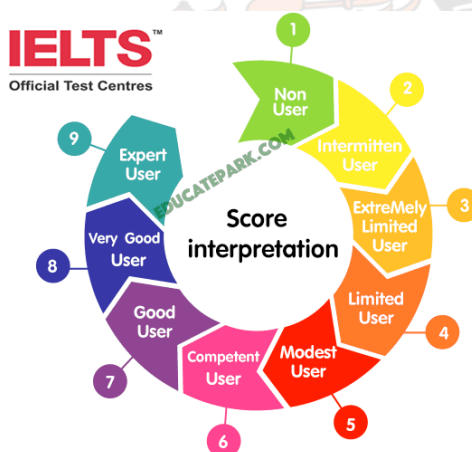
IELTS™
Official Test Centres

1
Non User
2
Intermitten User
3
ExtreMely Limited User
4
Limited User
5
Modest User
6
Competent User
7
Good User
8
Very Good User
9
Expert User

Score interpretation

EDUCATEPARK.COM